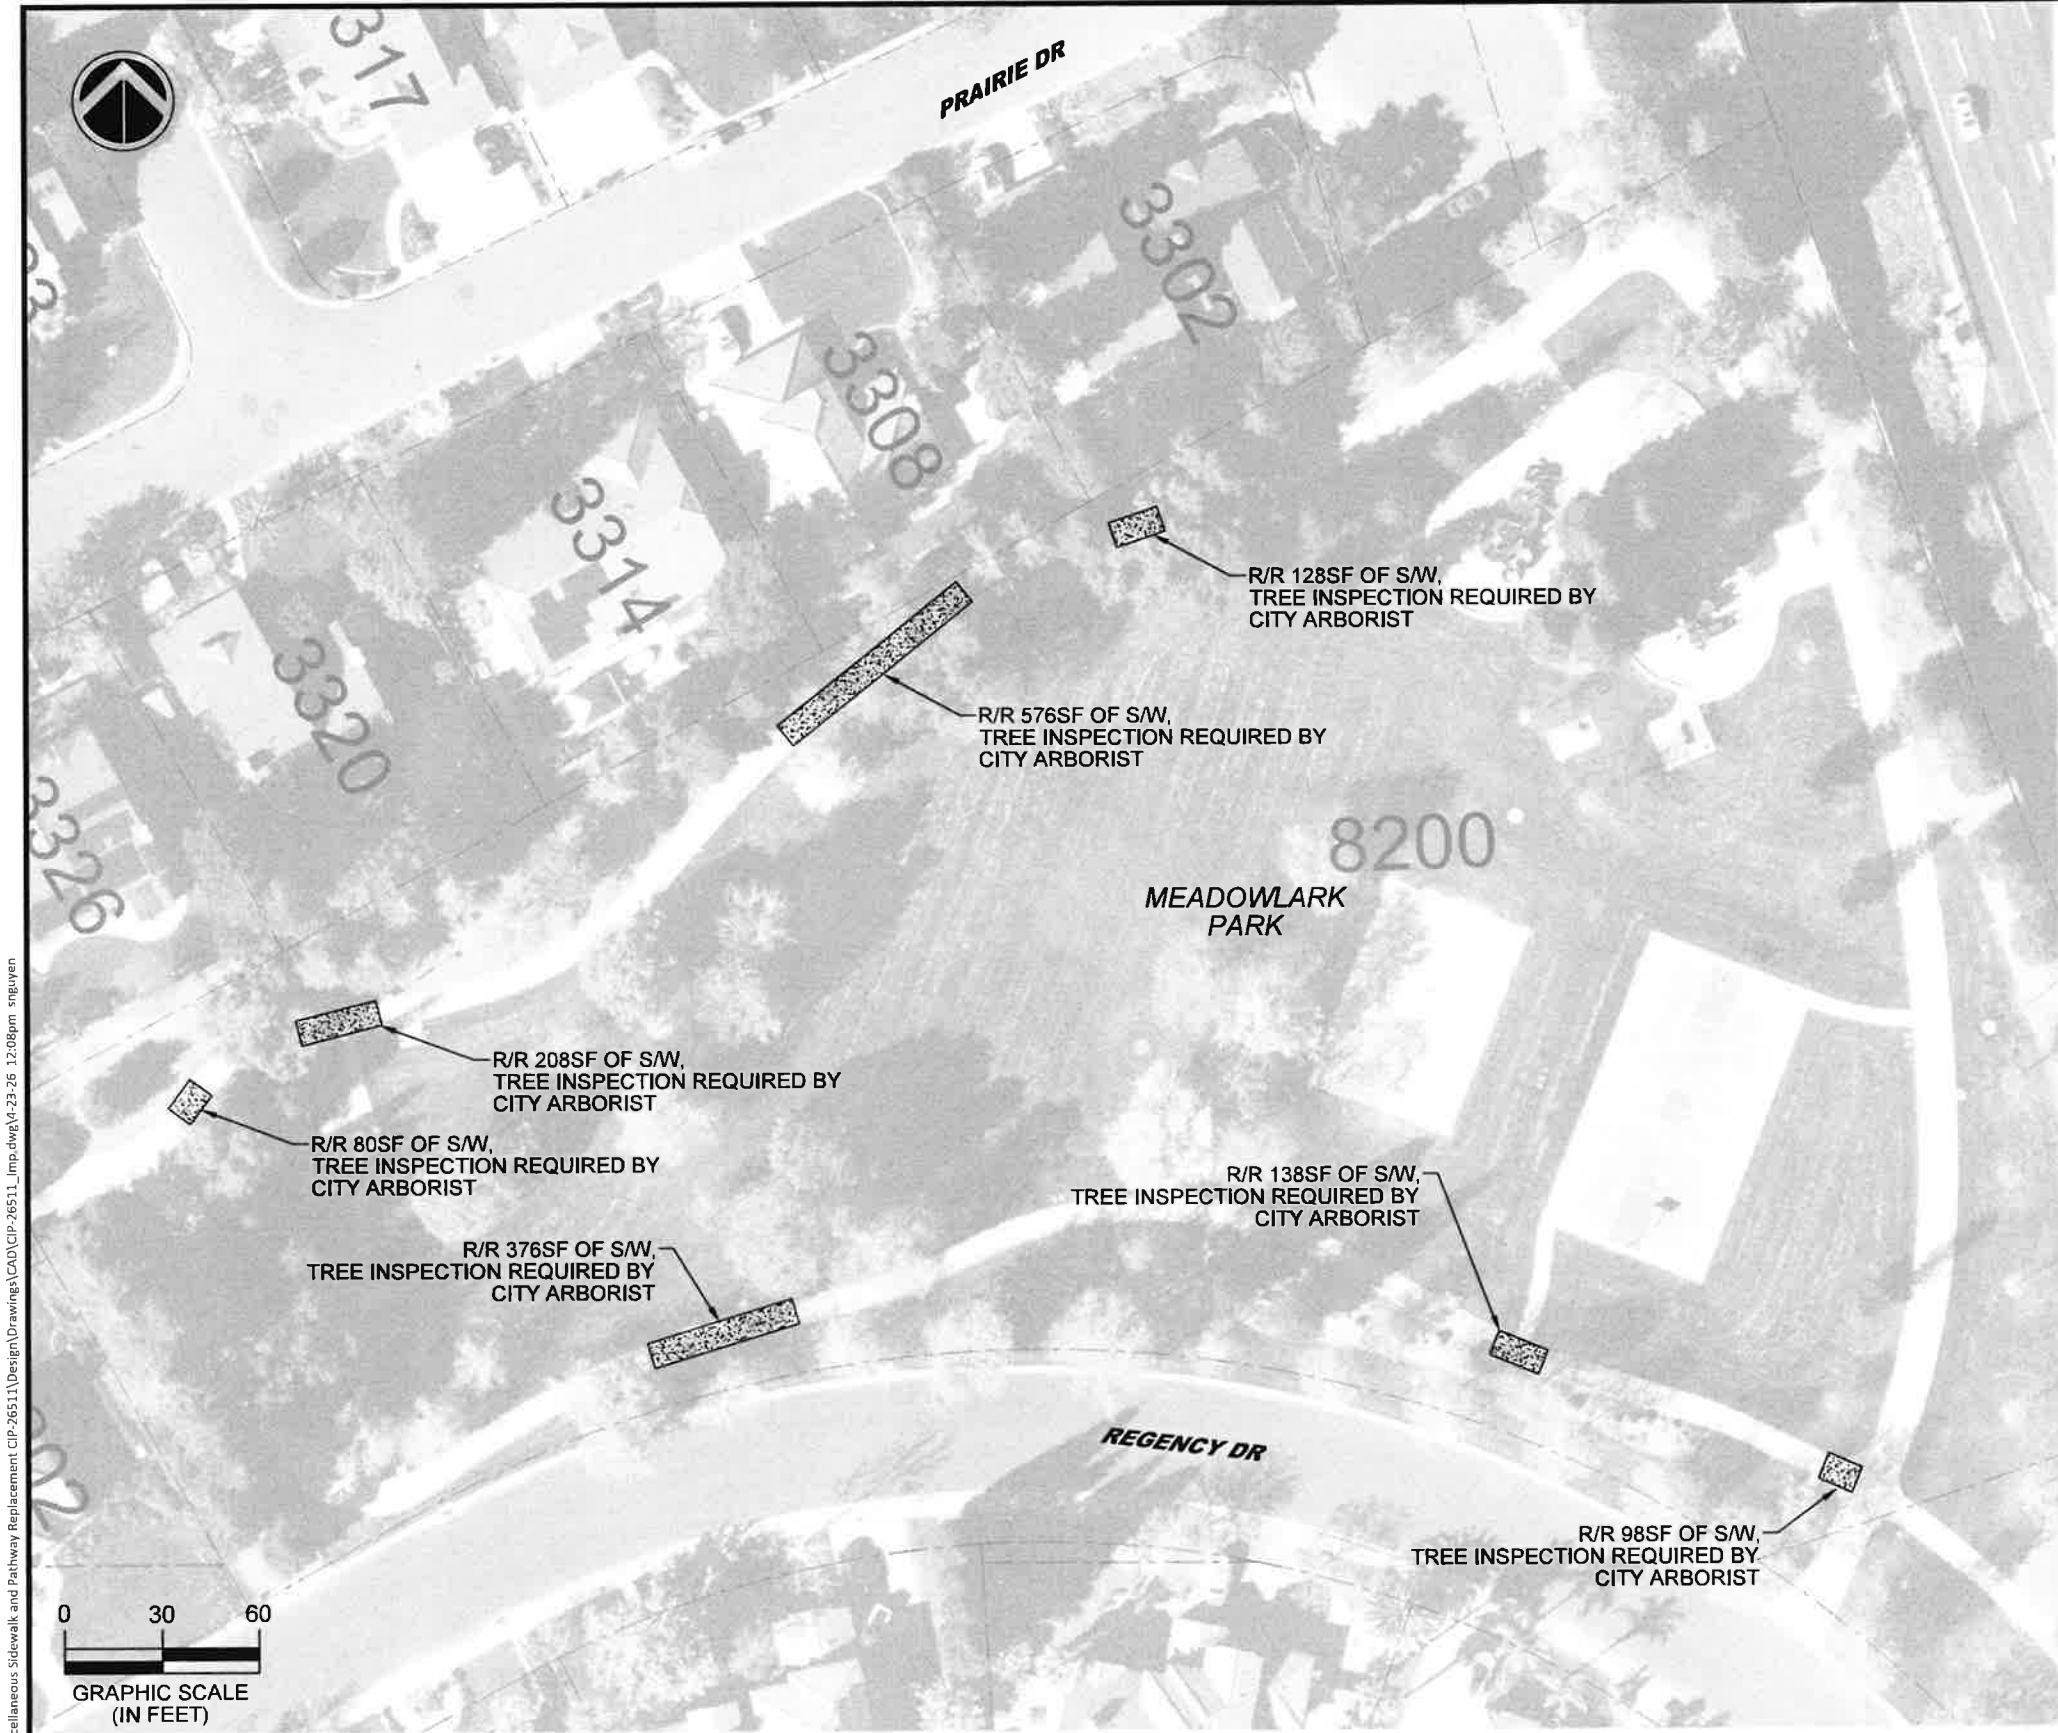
3317

PRAIRIE DR

3302

3308

3314

3320

3326

R/R 128SF OF S/W,
TREE INSPECTION REQUIRED BY
CITY ARBORIST

R/R 576SF OF S/W,
TREE INSPECTION REQUIRED BY
CITY ARBORIST

8200

MEADOWLARK
PARK

R/R 208SF OF S/W,
TREE INSPECTION REQUIRED BY
CITY ARBORIST

R/R 80SF OF S/W,
TREE INSPECTION REQUIRED BY
CITY ARBORIST

R/R 138SF OF S/W,
TREE INSPECTION REQUIRED BY
CITY ARBORIST

R/R 376SF OF S/W,
TREE INSPECTION REQUIRED BY
CITY ARBORIST

REGENCY DR

R/R 98SF OF S/W,
TREE INSPECTION REQUIRED BY
CITY ARBORIST

0 30 60

GRAPHIC SCALE
(IN FEET)

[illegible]cellaneous Sidewalk and Pathway Replacement CIP-26511\Design\Drawings\CAD\CIP-26511_imp.dwg\4-23-26 12:08pm snguyen